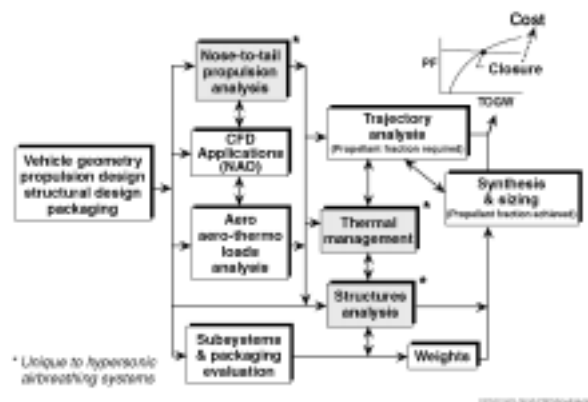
Cost

PF

Closure

TOGW

Nose-to-tail propulsion analysis *

CFD Applications (NAD)

Vehicle geometry propulsion design structural design packaging

Aero aero-thermo loads analysis

Trajectory analysis (Propellant fraction required)

Thermal management *

Synthesis & sizing (Propellant fraction achieved)

Structures analysis *

Subsystems & packaging evaluation

Weights

* Unique to hypersonic airbreathing systems

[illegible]